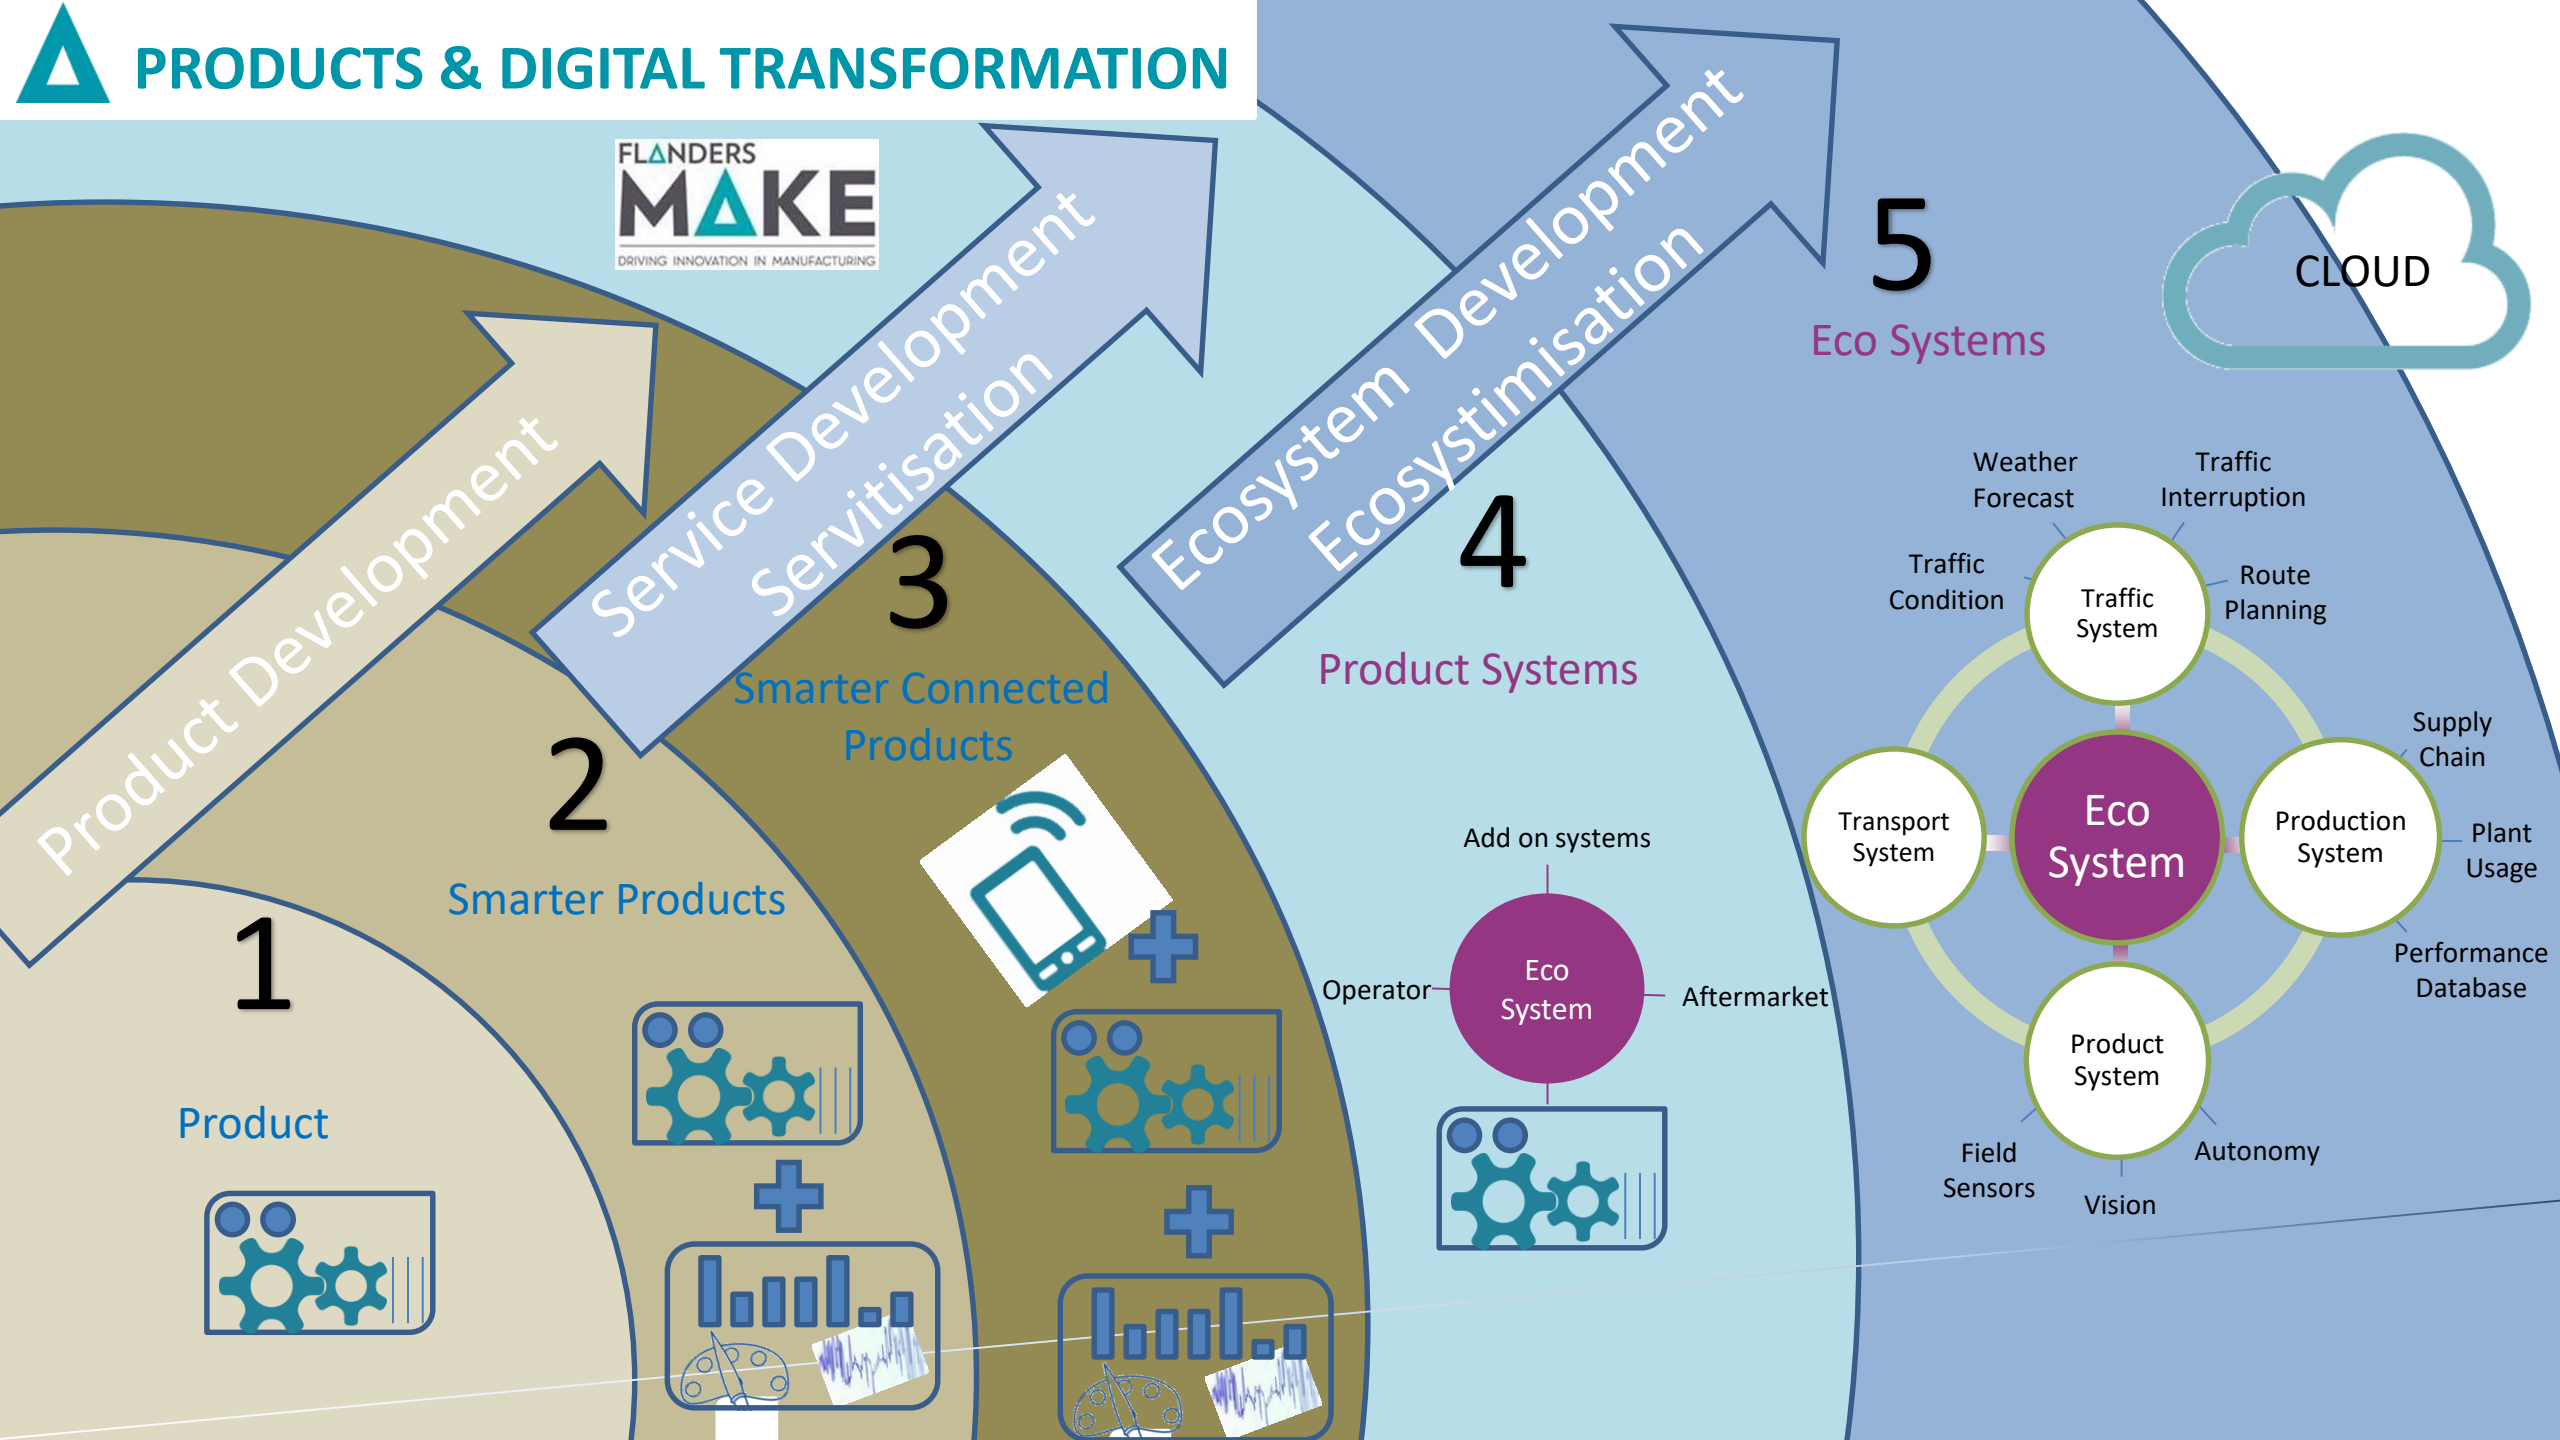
PRODUCTS & DIGITAL TRANSFORMATION

FLANDERS MAKE
DRIVING INNOVATION IN MANUFACTURING

Product Development

Service Development
Servitisation

Ecosystem Development
Ecosystimisation

1
Product

2
Smarter Products

3
Smarter Connected Products

4
Product Systems

5
Eco Systems

CLOUD

Add on systems
Operator
Eco System
Aftermarket

Weather Forecast
Traffic Interruption
Traffic Condition
Traffic System
Route Planning
Supply Chain
Transport System
Eco System
Production System
Plant Usage
Performance Database
Product System
Field Sensors
Vision
Autonomy